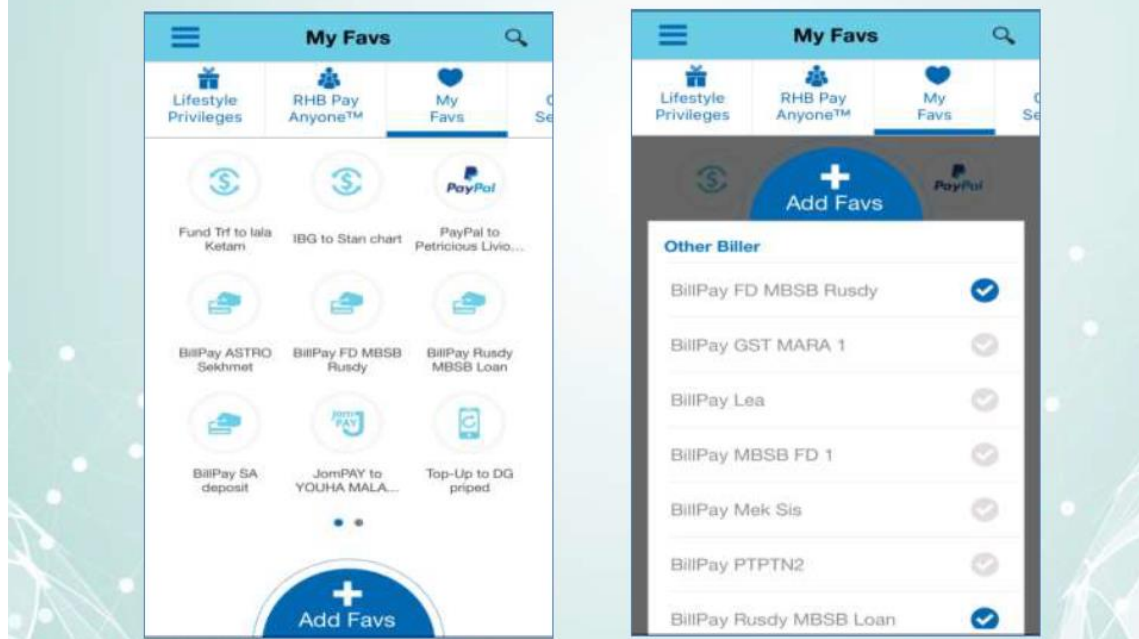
My Favs

Lifestyle Privileges

RHB Pay Anyone™

My Favs

PayPal

Fund Trf to lala Ketam

IBG to Stan chart

PayPal to Petricious Livio...

BillPay ASTRO Sekhmet

BillPay FD MBSB Rusdy

BillPay Rusdy MBSB Loan

JomPAY

BillPay SA deposit

JomPAY to YOUHA MALA...

Top-Up to DG priped

Add Favs

My Favs

Lifestyle Privileges

RHB Pay Anyone™

My Favs

PayPal

Add Favs

Other Biller

BillPay FD MBSB Rusdy

BillPay GST MARA 1

BillPay Lea

BillPay MBSB FD 1

BillPay Mek Sis

BillPay PTPTN2

BillPay Rusdy MBSB Loan